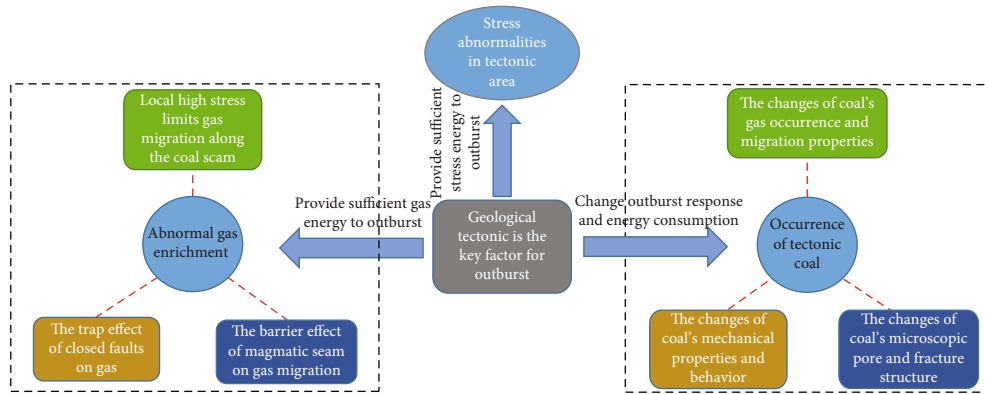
Stress abnormalities in tectonic area

Provide sufficient stress energy to outburst

Local high stress limits gas migration along the coal scam

Provide sufficient gas energy to outburst

Abnormal gas enrichment

The trap effect of closed faults on gas

The barrier effect of magmatic seam on gas migration

Geological tectonic is the key factor for outburst

Change outburst response and energy consumption

The changes of coal's gas occurrence and migration properties

Occurrence of tectonic coal

The changes of coal's mechanical properties and behavior

The changes of coal's microscopic pore and fracture structure